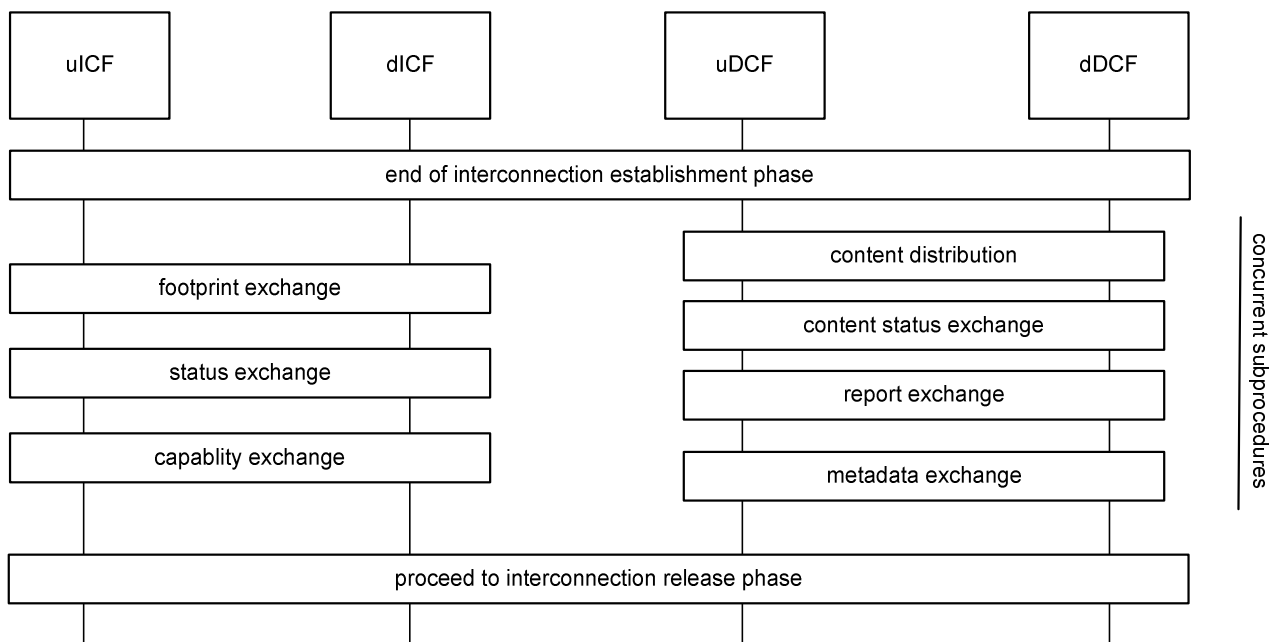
uICF

dICF

uDCF

dDCF

end of interconnection establishment phase

content distribution

footprint exchange

content status exchange

status exchange

report exchange

capablity exchange

metadata exchange

proceed to interconnection release phase

concurrent subprocedures